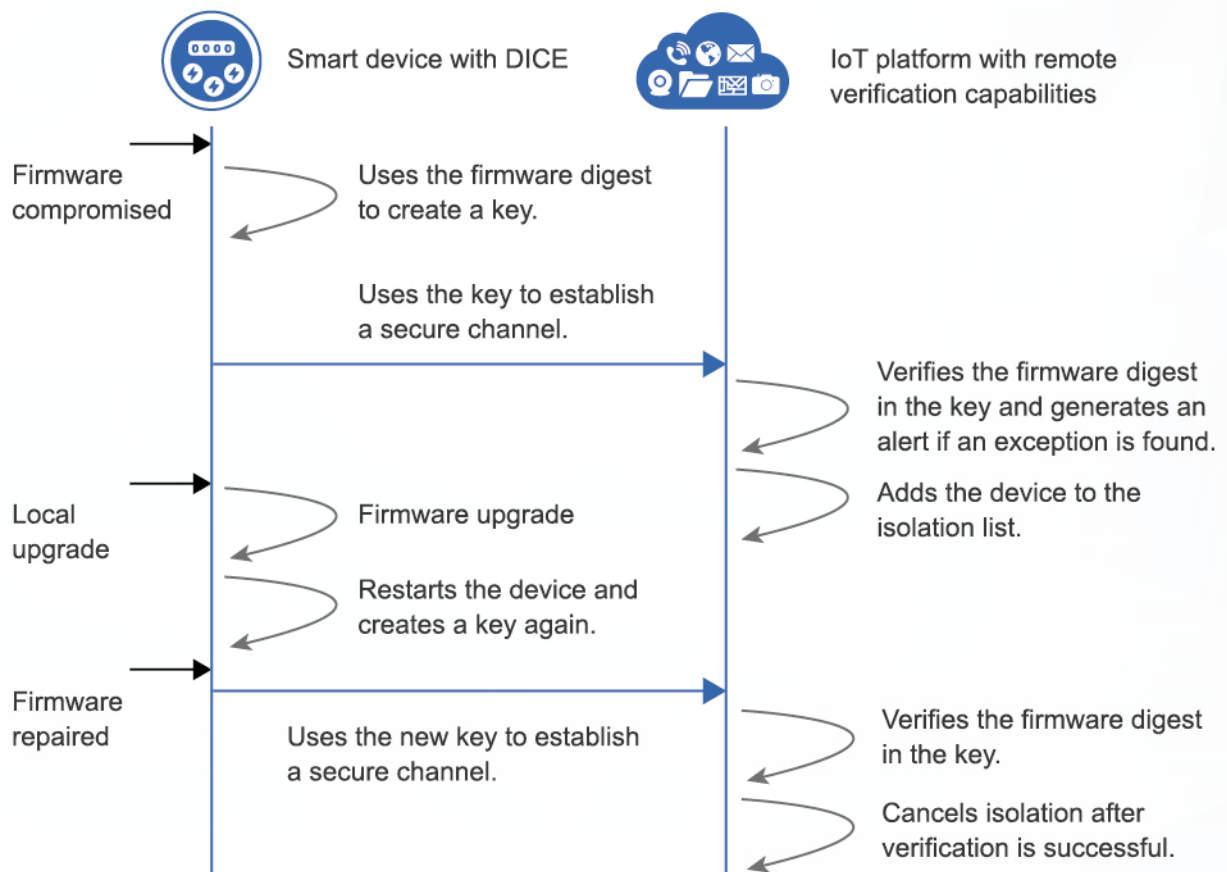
0000

Smart device with DICE

IoT platform with remote verification capabilities

Firmware compromised

Uses the firmware digest to create a key.

Uses the key to establish a secure channel.

Verifies the firmware digest in the key and generates an alert if an exception is found.

Adds the device to the isolation list.

Local upgrade

Firmware upgrade

Restarts the device and creates a key again.

Firmware repaired

Uses the new key to establish a secure channel.

Verifies the firmware digest in the key.

Cancels isolation after verification is successful.